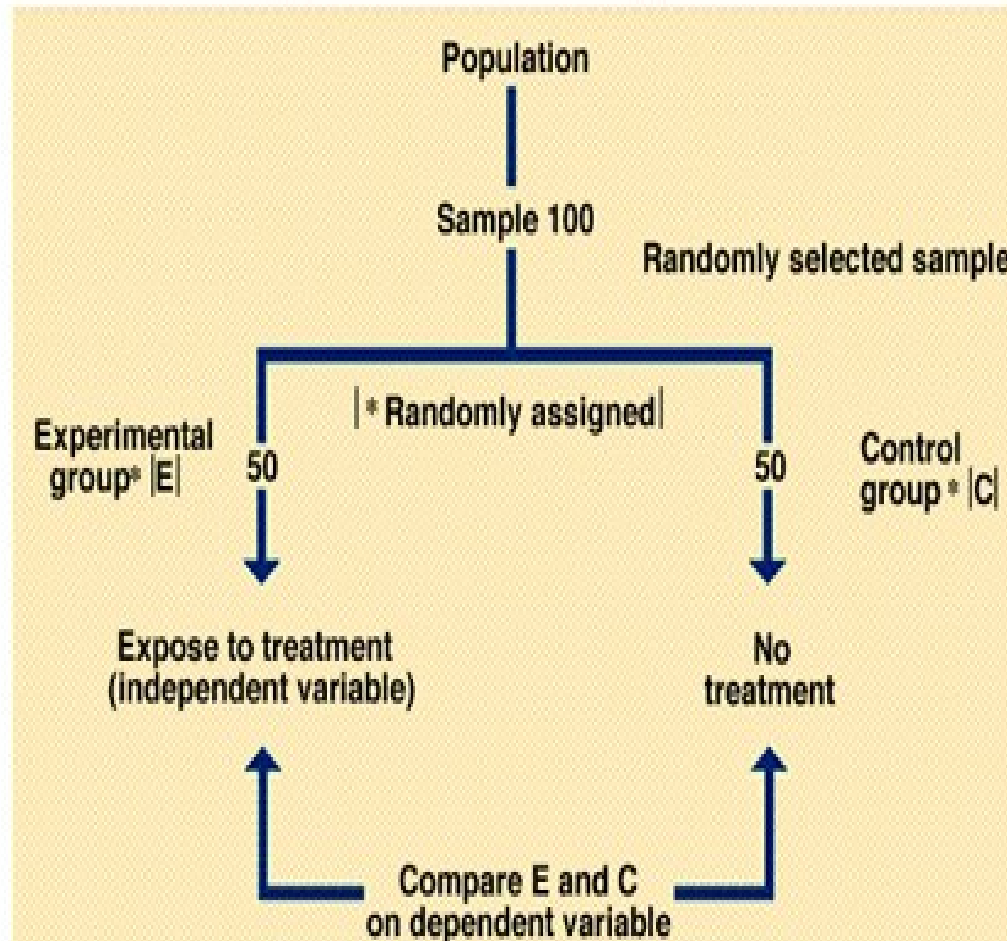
Population

Sample 100

Randomly selected sample

|* Randomly assigned|

Experimental group* |E|

50

50

Control group * |C|

Expose to treatment (independent variable)

No treatment

Compare E and C on dependent variable